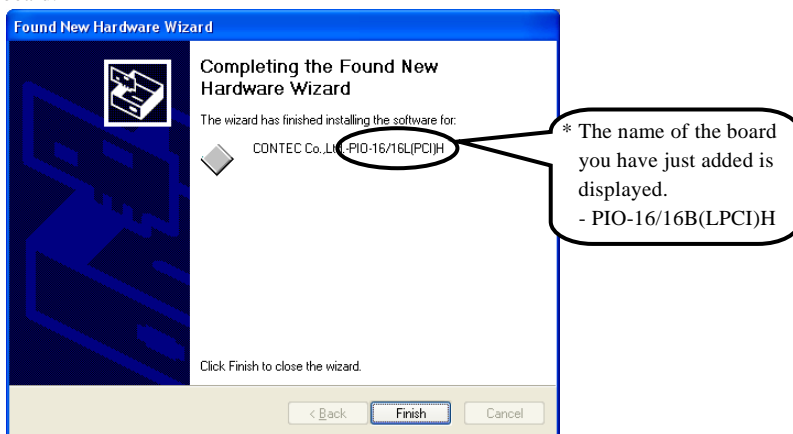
Found New Hardware Wizard

Completing the Found New Hardware Wizard

The wizard has finished installing the software for:

CONTEC Co.,Ltd.-PIO-16/16L(PCI)H

* The name of the board you have just added is displayed.
- PIO-16/16B(LPCI)H

Click Finish to close the wizard.

< Back | Finish | Cancel